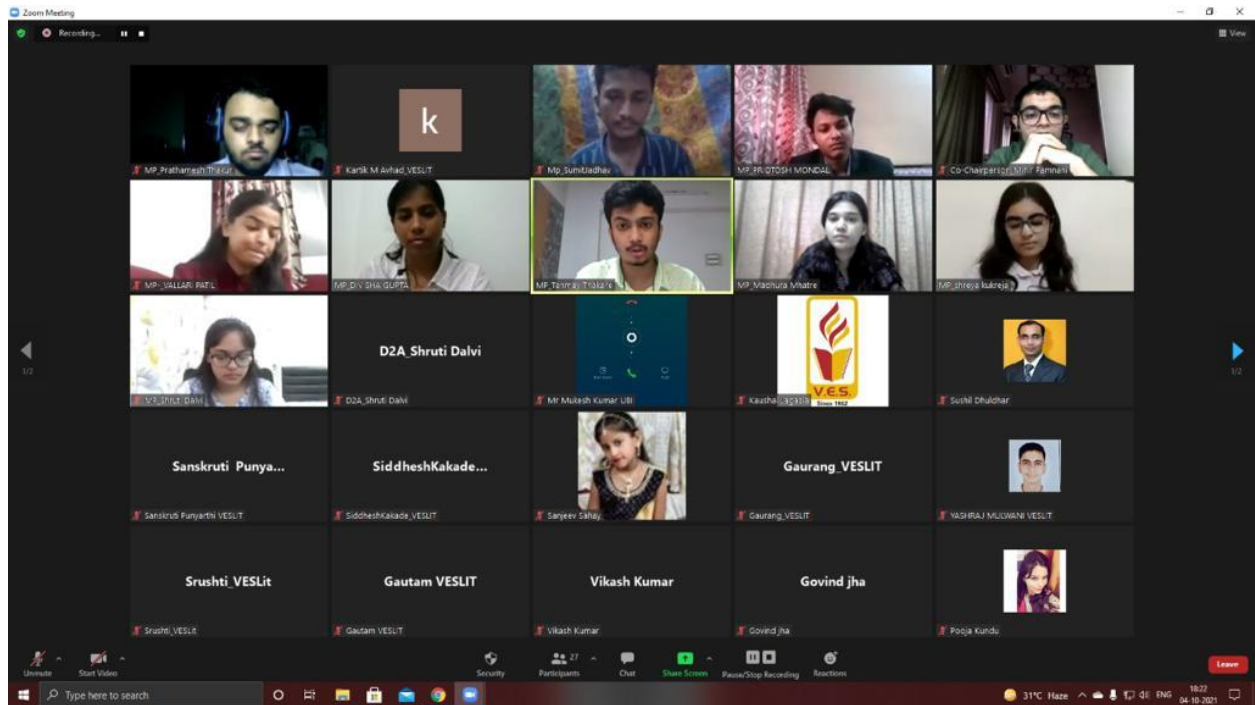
Zoom Meeting

Recording...

View

MP_Prathamesh Thakur

k

Kartik M Avhad_VESLIT

Mp_SumitJadhav

MP_PRATOSH MONDAL

Co-Chairperson Mihir Pamnani

MP_VALLARI PATIL

MP_DIVISHA GUPTA

MP_Tanmay Thakare

MP_Madhura Mhatre

MP_shreya kukreja

VP_Shruti Dalvi

D2A_Shruti Dalvi

D2A_Shruti Dalvi

Mr Mukesh Kumar UBI

V.E.S.

Kaushal Jagasia

Sushil Dhuldhar

1/2

1/2

Sanskruti Punya...

Sanskruti Punyarthi VESLIT

SiddheshKakade...

SiddheshKakade_VESLIT

Sanjeev Sahay

Gaurang_VESLIT

Gaurang_VESLIT

YASHRAJ MULWANI VESLIT

Srushti_VESLit

Srushti_VESLit

Gautam VESLIT

Gautam VESLIT

Vikash Kumar

Vikash Kumar

Govind jha

Govind jha

Pooja Kundu

Unmute

Start Video

Security

27

Participants

Chat

Share Screen

Pause/Stop Recording

Reactions

Leave

Type here to search

31°C Haze

ENG

18:22

04-10-2021